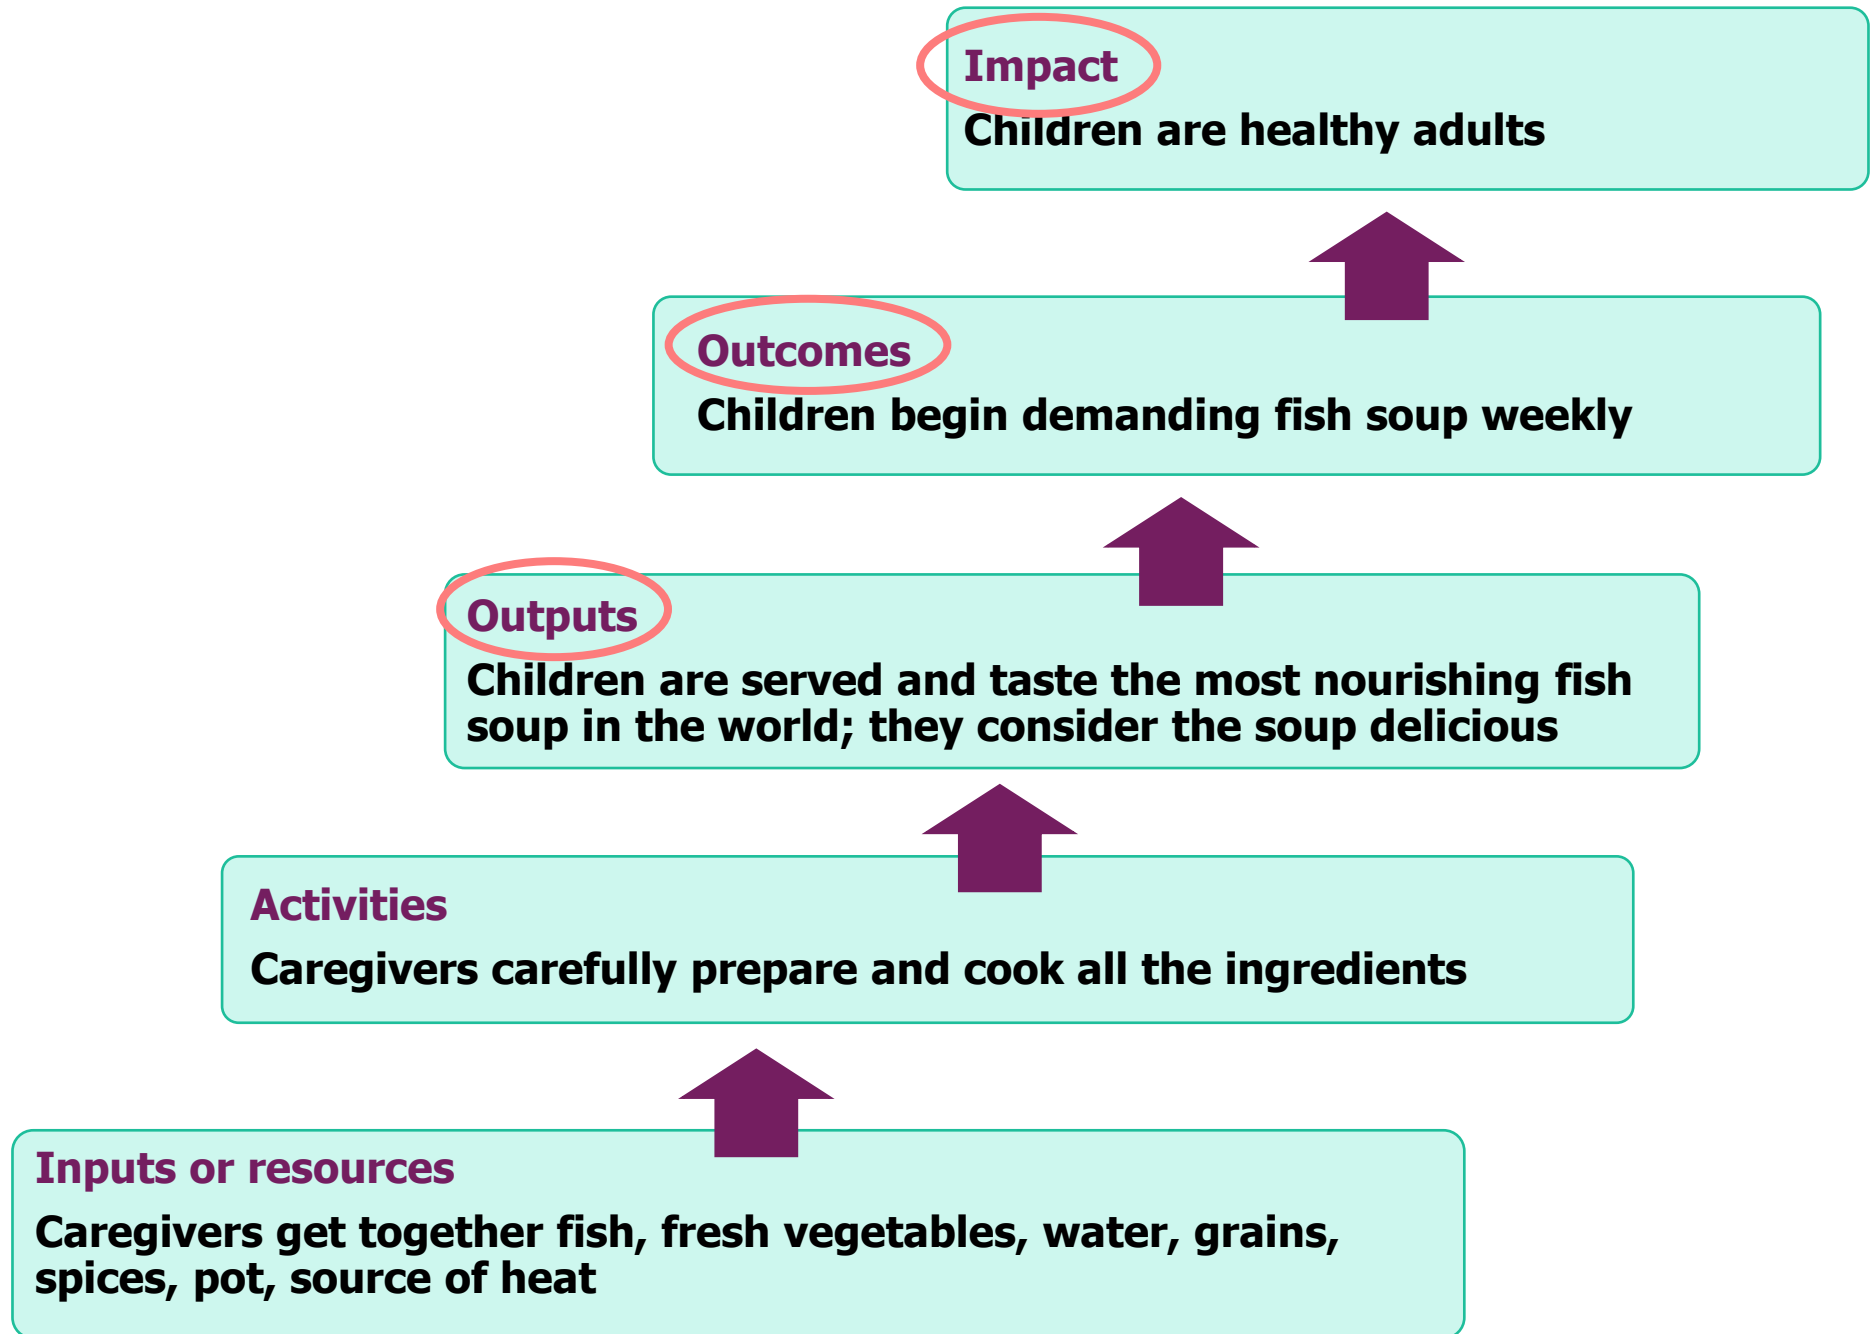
Impact
Children are healthy adults

Outcomes
Children begin demanding fish soup weekly

Outputs
Children are served and taste the most nourishing fish soup in the world; they consider the soup delicious

Activities
Caregivers carefully prepare and cook all the ingredients

Inputs or resources
Caregivers get together fish, fresh vegetables, water, grains, spices, pot, source of heat